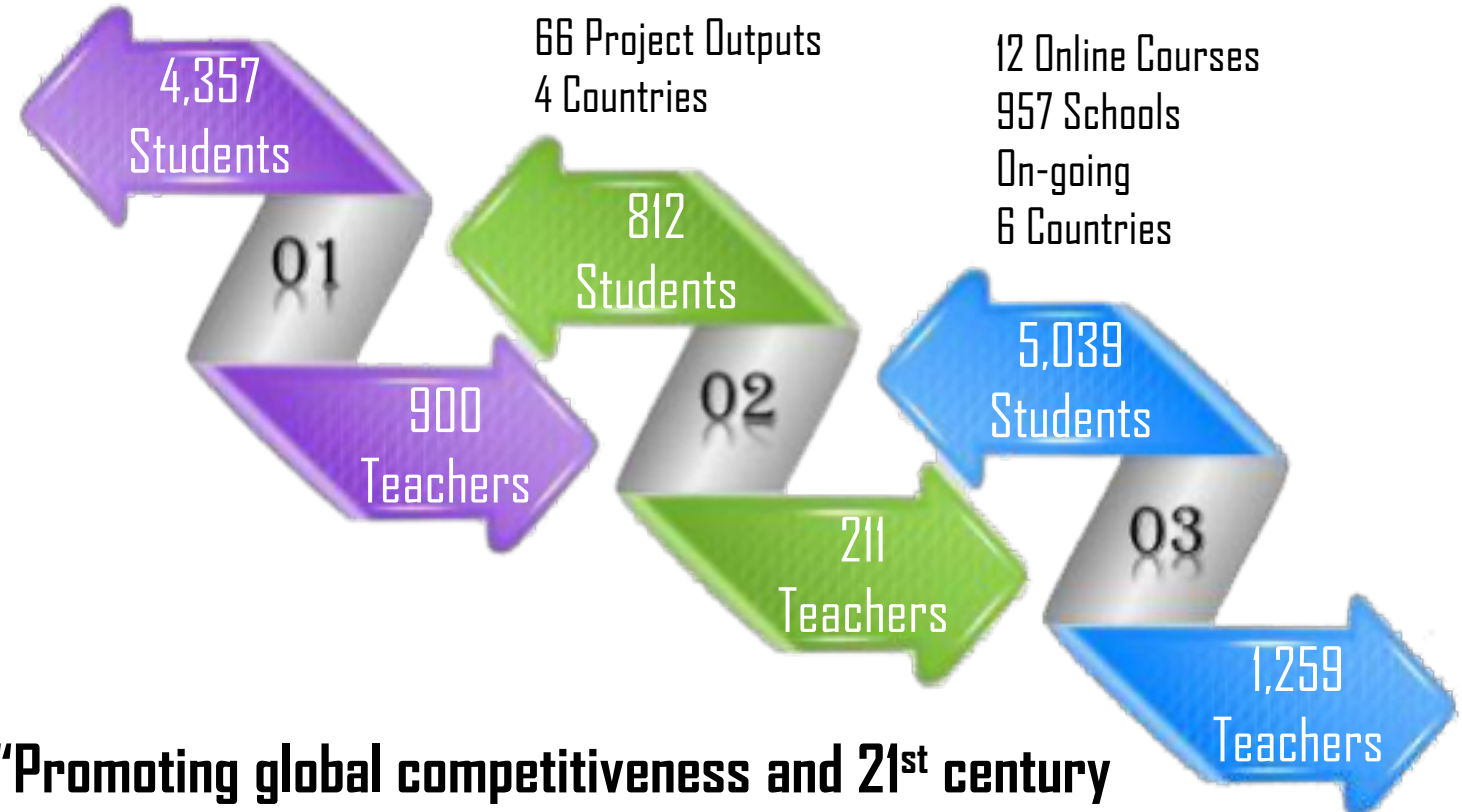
4,357
Students

01

900
Teachers

66 Project Outputs
4 Countries

812
Students

02

211
Teachers

12 Online Courses
957 Schools
On-going
6 Countries

5,039
Students

03

1,259
Teachers

"Promoting global competitiveness and 21$^{st}$ century